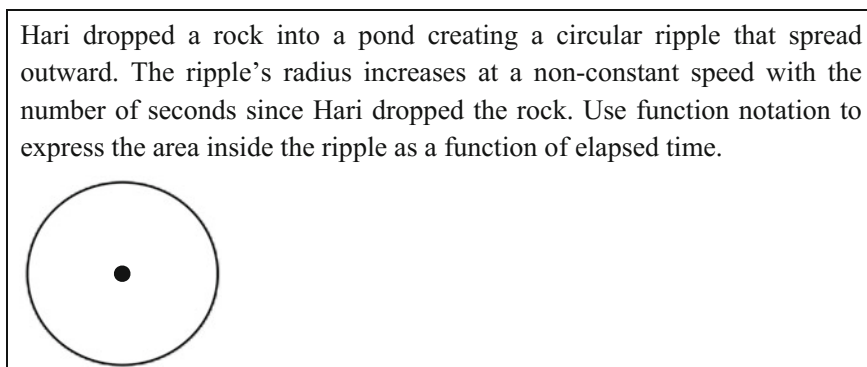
Hari dropped a rock into a pond creating a circular ripple that spread outward. The ripple’s radius increases at a non-constant speed with the number of seconds since Hari dropped the rock. Use function notation to express the area inside the ripple as a function of elapsed time.